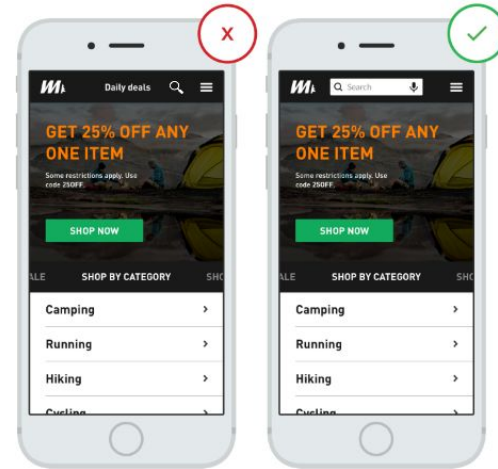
x

Daily deals

GET 25% OFF ANY ONE ITEM

Some restrictions apply. Use code 25OFF.

SHOP NOW

ALE SHOP BY CATEGORY SHO

Camping

Running

Hiking

Cycling

Search

GET 25% OFF ANY ONE ITEM

Some restrictions apply. Use code 25OFF.

SHOP NOW

ALE SHOP BY CATEGORY SHO

Camping

Running

Hiking

Cycling